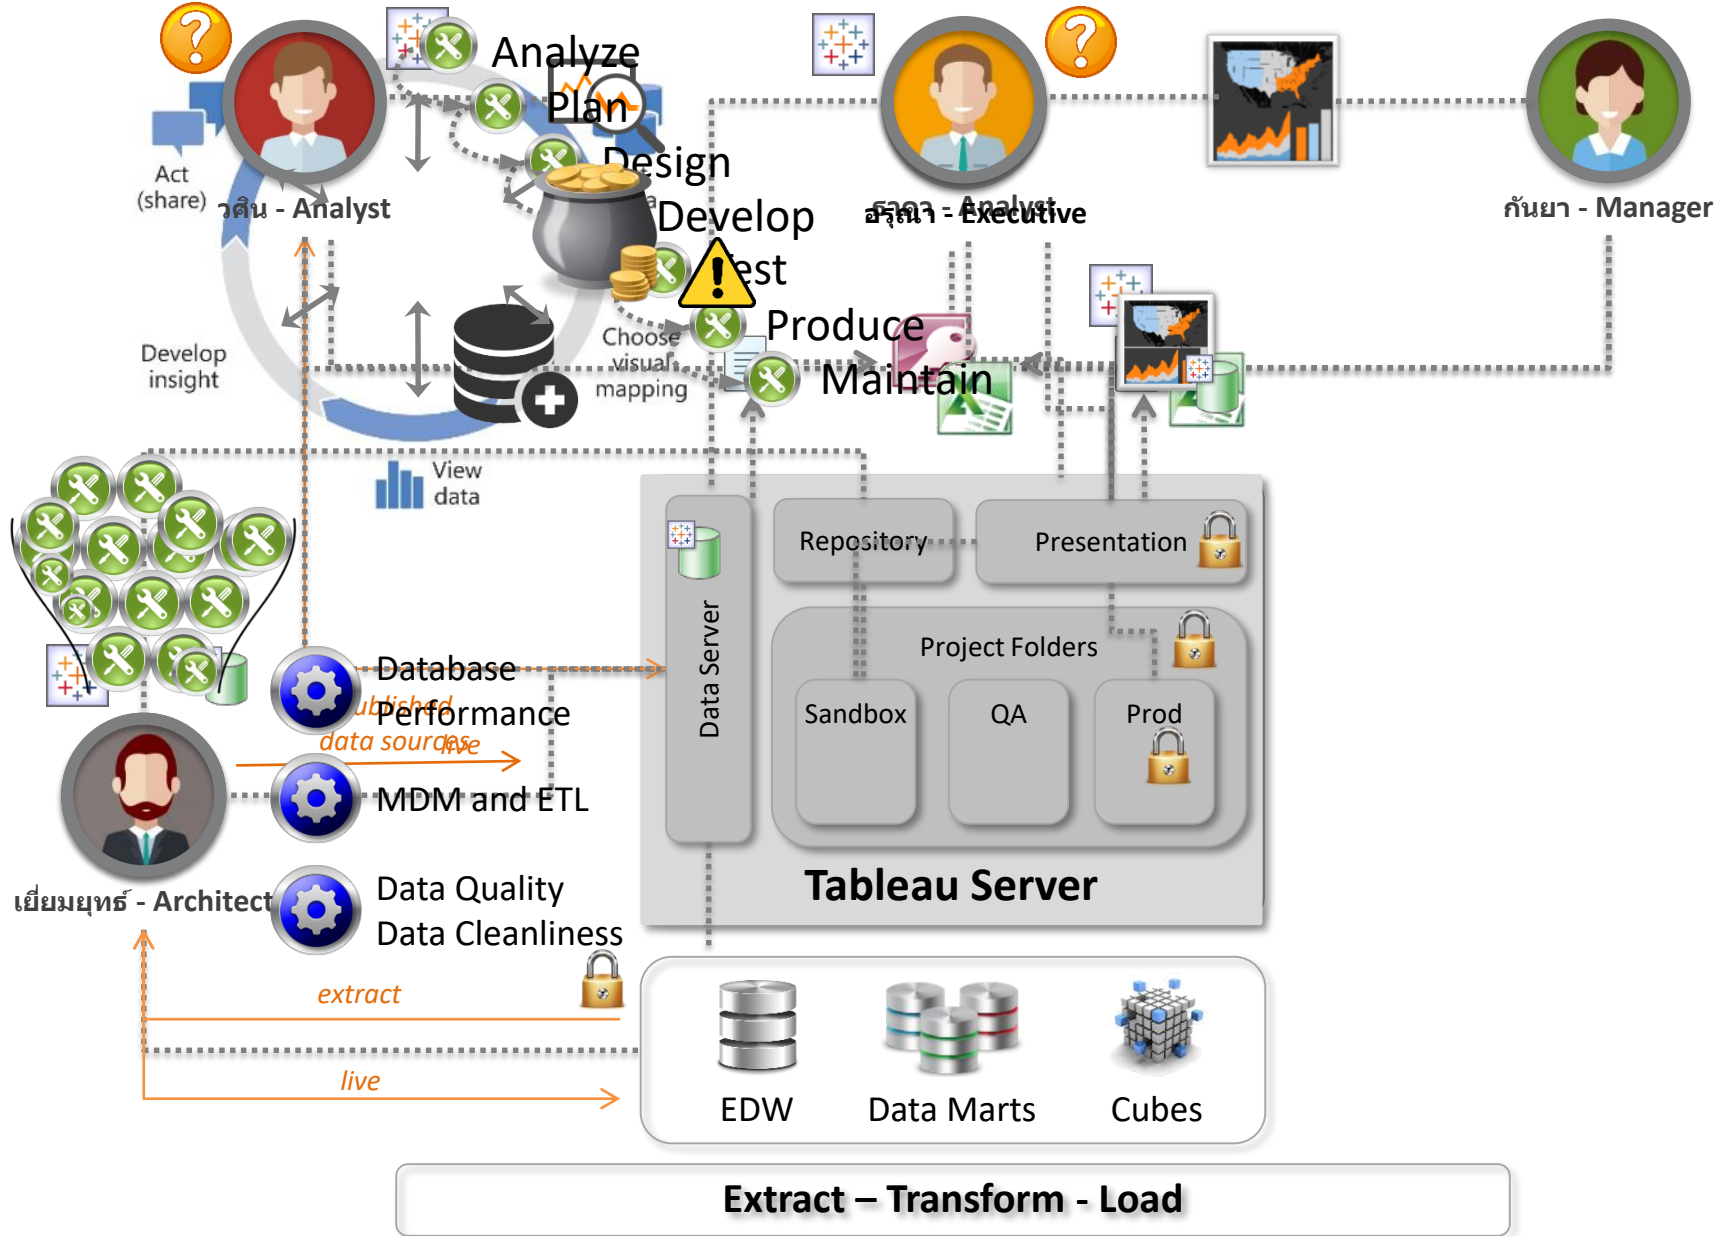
Analyze
Plan
Design
Develop
Test
Produce
Maintain

Act (share)

วศิน - Analyst

ธุรกา - Analyst
อรุณา - Executive

กันยา - Manager

Develop insight

Choose visual mapping

View data

Repository

Presentation

Project Folders

Sandbox

QA

Prod

Data Server

Tableau Server

Database Performance

published data sources

live

MDM and ETL

Data Quality
Data Cleanliness

เยี่ยมยุทธ์ - Architect

extract

live

EDW

Data Marts

Cubes

Extract – Transform - Load